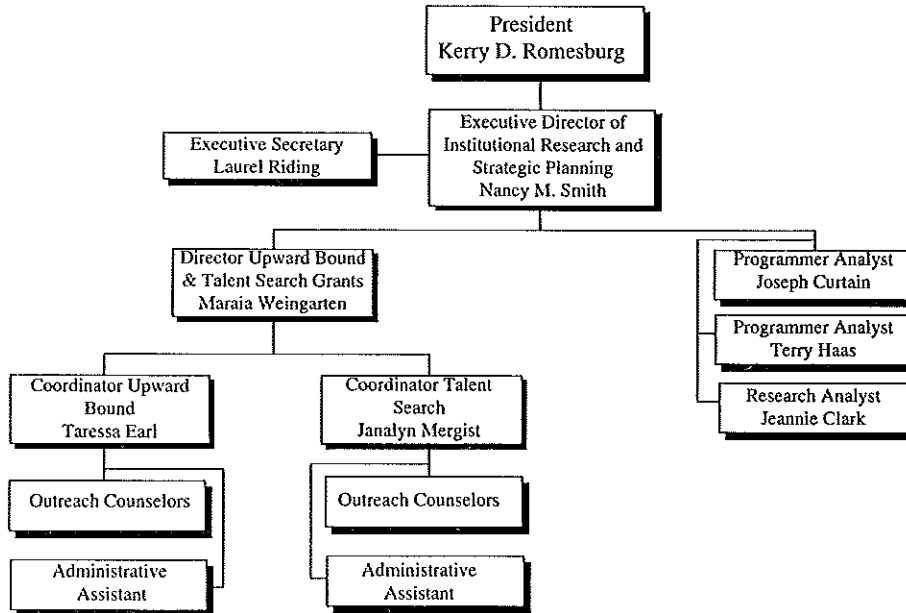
President
Kerry D. Romesburg

Executive Secretary
Laurel Riding

Executive Director of
Institutional Research and
Strategic Planning
Nancy M. Smith

Director Upward Bound
& Talent Search Grants
Maraia Weingarten

Programmer Analyst
Joseph Curtain

Programmer Analyst
Terry Haas

Research Analyst
Jeannie Clark

Coordinator Upward
Bound
Taressa Earl

Outreach Counselors

Administrative
Assistant

Coordinator Talent
Search
Janalyn Mergist

Outreach Counselors

Administrative
Assistant